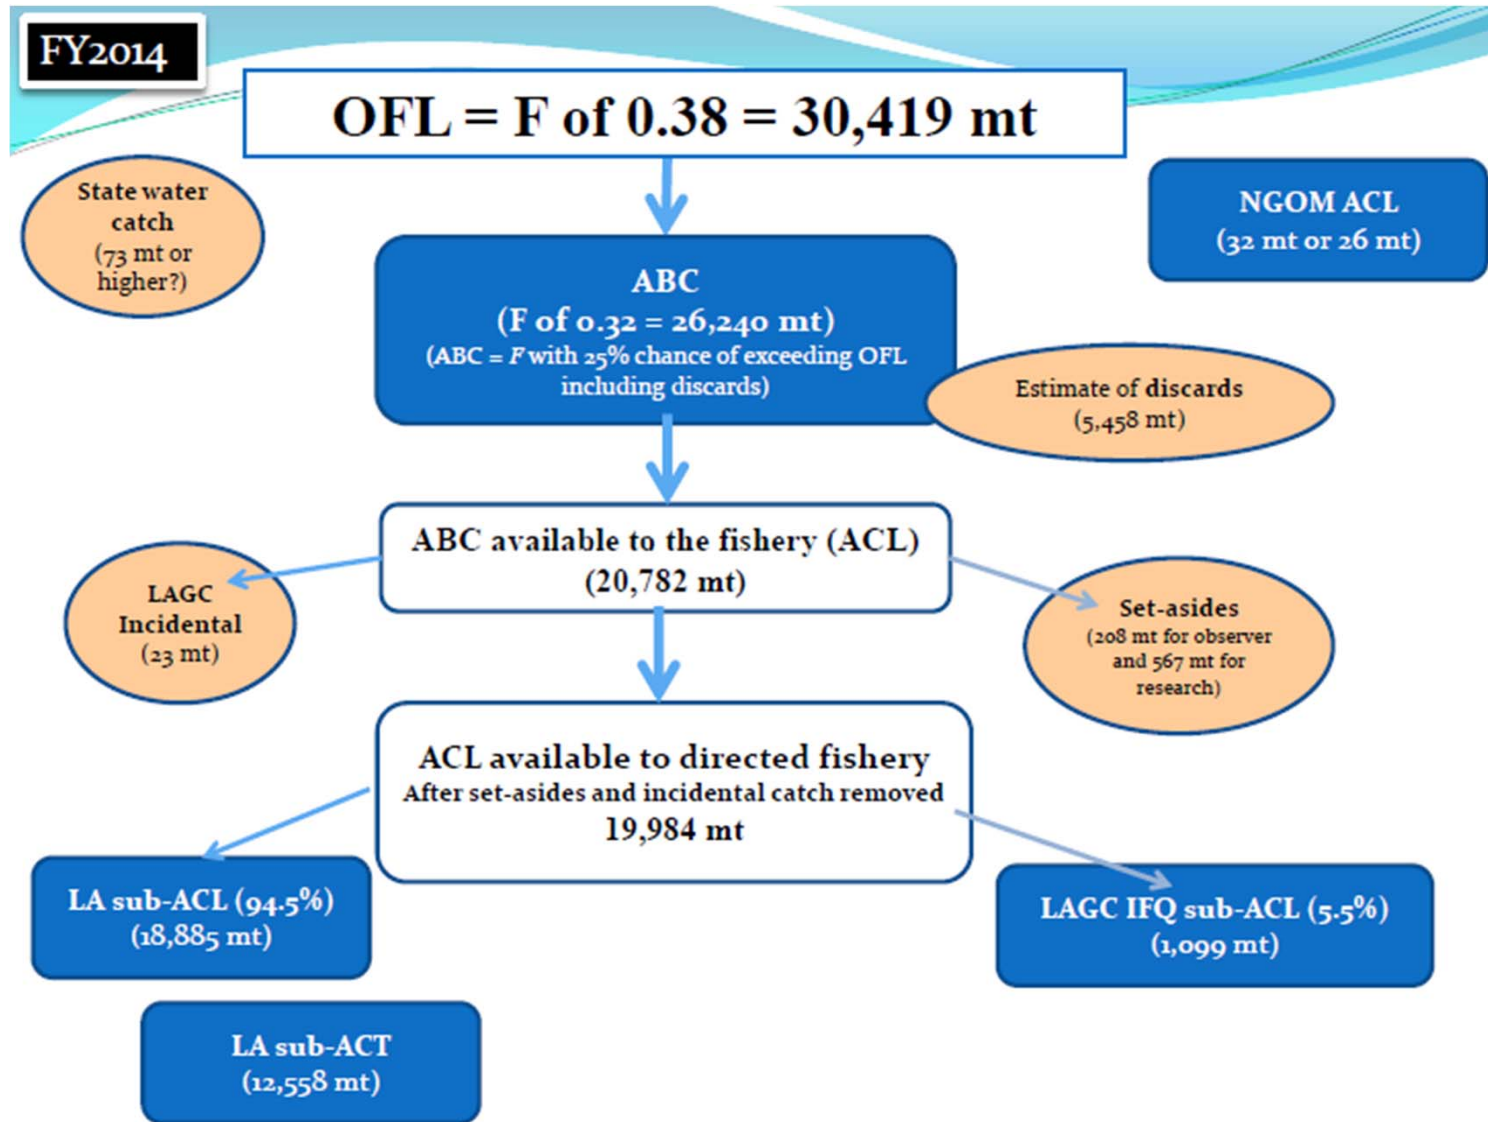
FY2014

OFL = F of 0.38 = 30,419 mt

State water catch (73 mt or higher?)

NGOM ACL (32 mt or 26 mt)

ABC (F of 0.32 = 26,240 mt) (ABC = *F* with 25% chance of exceeding OFL including discards)

Estimate of discards (5,458 mt)

ABC available to the fishery (ACL) (20,782 mt)

LAGC Incidental (23 mt)

Set-asides (208 mt for observer and 567 mt for research)

ACL available to directed fishery
After set-asides and incidental catch removed
19,984 mt

LA sub-ACL (94.5%) (18,885 mt)

LAGC IFQ sub-ACL (5.5%) (1,099 mt)

LA sub-ACT (12,558 mt)